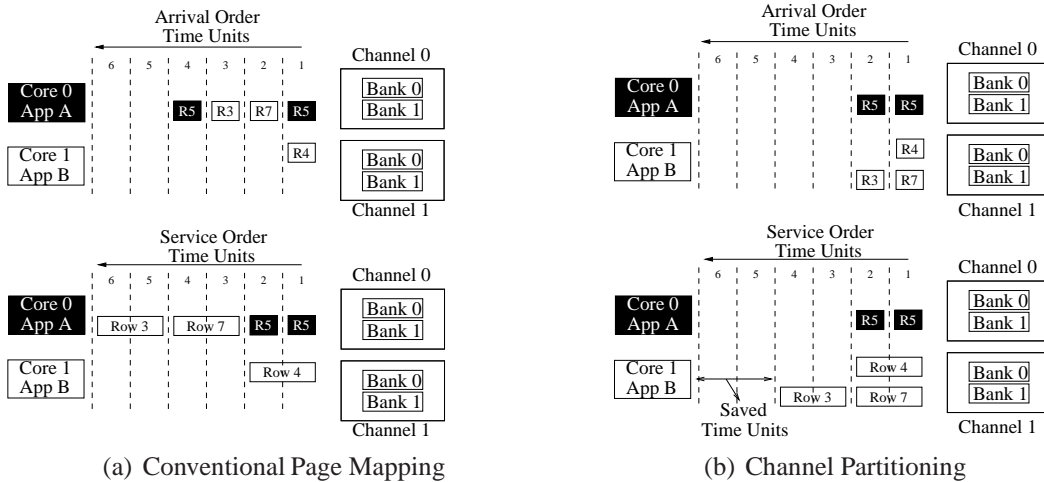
Arrival Order
Time Units

6 5 4 3 2 1

Channel 0

Core 0
App A

R5 R3 R7 R5

Bank 0
Bank 1

Core 1
App B

R4

Bank 0
Bank 1

Channel 1

Service Order
Time Units

6 5 4 3 2 1

Channel 0

Core 0
App A

Row 3 Row 7 R5 R5

Bank 0
Bank 1

Core 1
App B

Row 4

Bank 0
Bank 1

Channel 1

(a) Conventional Page Mapping

Arrival Order
Time Units

6 5 4 3 2 1

Channel 0

Core 0
App A

R5 R5

Bank 0
Bank 1

Core 1
App B

R4
R3 R7

Bank 0
Bank 1

Channel 1

Service Order
Time Units

6 5 4 3 2 1

Channel 0

Core 0
App A

R5 R5

Bank 0
Bank 1

Core 1
App B

Row 4
Row 3 Row 7

Saved
Time Units

Bank 0
Bank 1

Channel 1

(b) Channel Partitioning